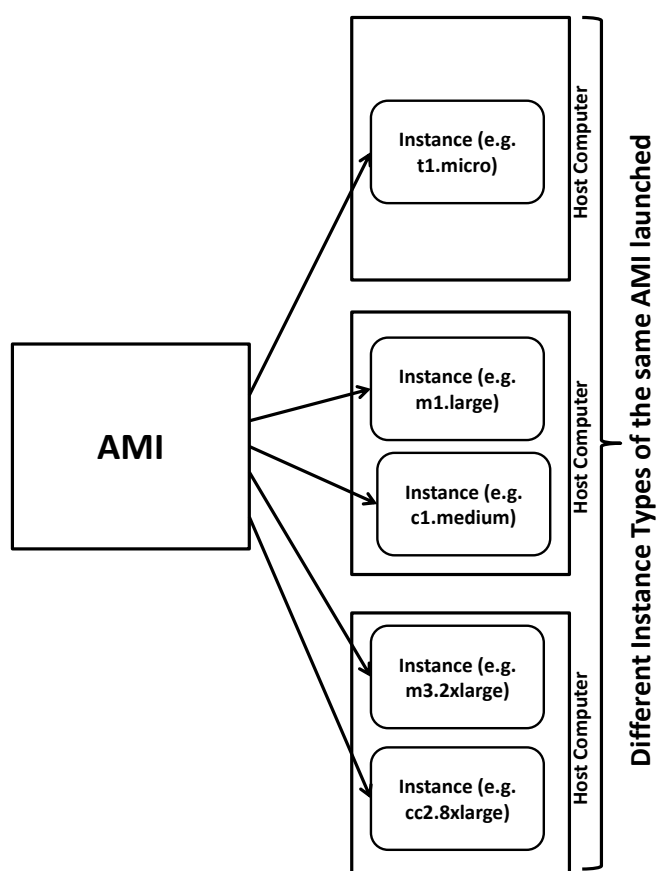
AMI

Instance (e.g. t1.micro)

Host Computer

Instance (e.g. m1.large)

Instance (e.g. c1.medium)

Host Computer

Instance (e.g. m3.2xlarge)

Instance (e.g. cc2.8xlarge)

Host Computer

Different Instance Types of the same AMI launched